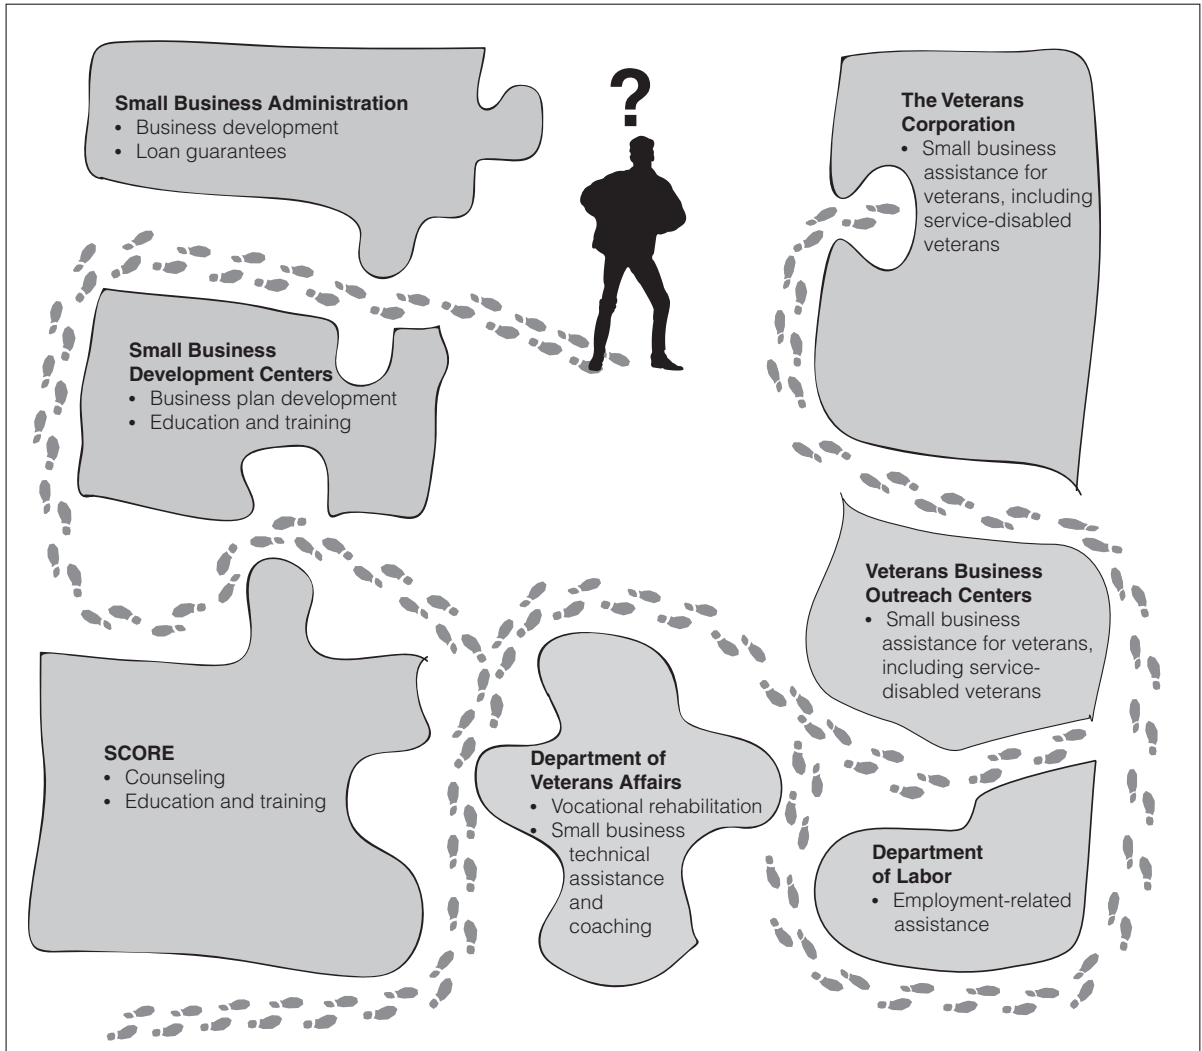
Small Business Administration
• Business development
• Loan guarantees

?

The Veterans Corporation
• Small business assistance for veterans, including service-disabled veterans

Small Business Development Centers
• Business plan development
• Education and training

Veterans Business Outreach Centers
• Small business assistance for veterans, including service-disabled veterans

SCORE
• Counseling
• Education and training

Department of Veterans Affairs
• Vocational rehabilitation
• Small business technical assistance and coaching

Department of Labor
• Employment-related assistance